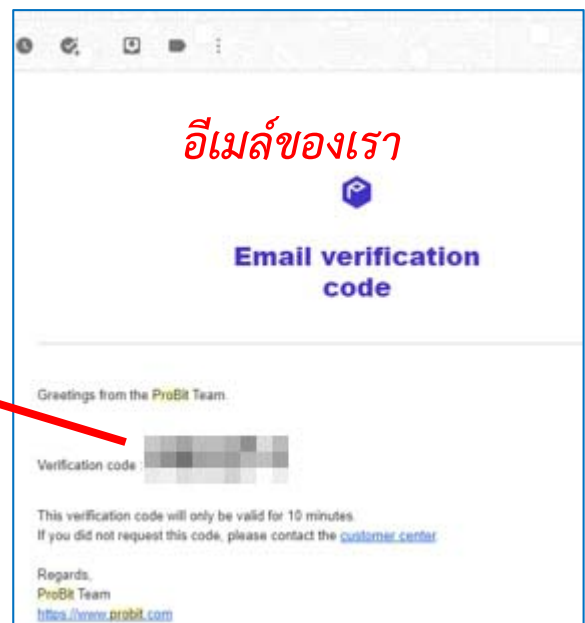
อีเมล์ของเรา

Email verification code

Greetings from the ProBit Team.

Verification code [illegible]

This verification code will only be valid for 10 minutes.
If you did not request this code, please contact the customer center.

Regards,
ProBit Team
https://www.probit.com